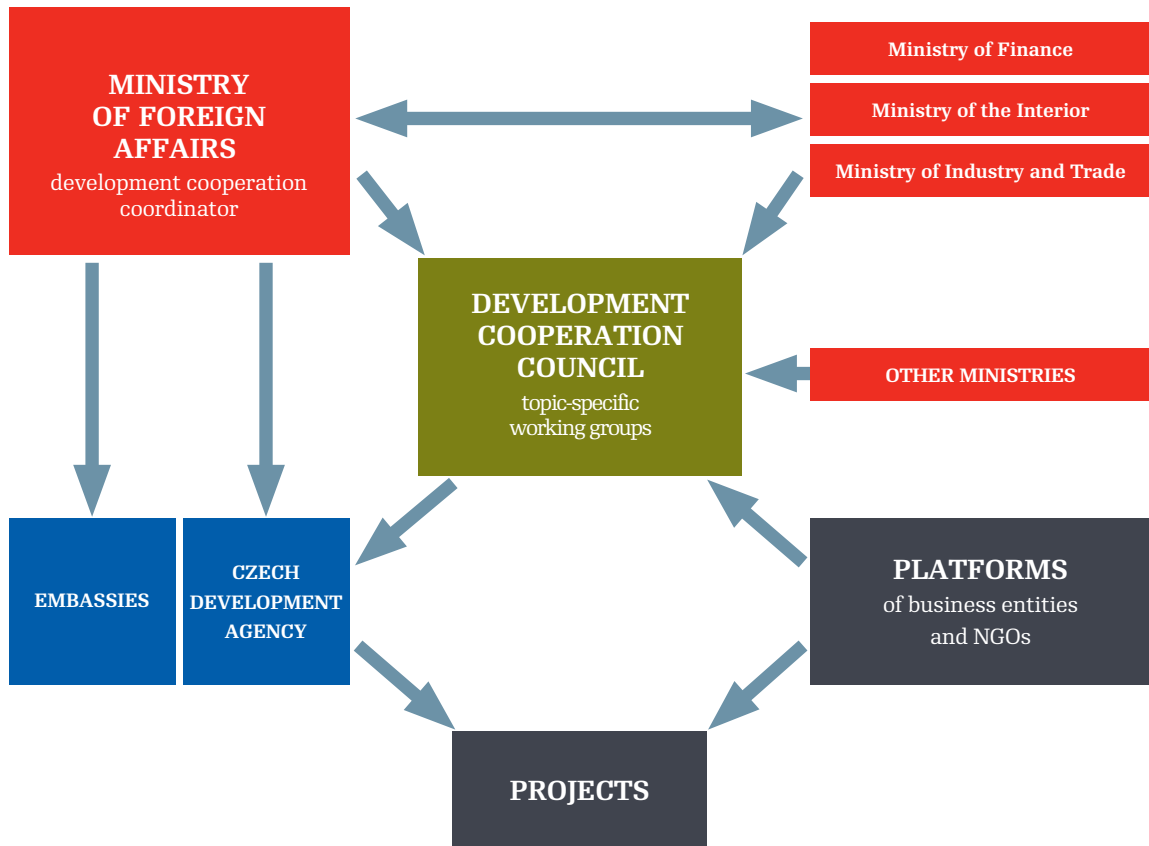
MINISTRY OF FOREIGN AFFAIRS
development cooperation coordinator

Ministry of Finance

Ministry of the Interior

Ministry of Industry and Trade

DEVELOPMENT COOPERATION COUNCIL
topic-specific working groups

OTHER MINISTRIES

EMBASSIES

CZECH DEVELOPMENT AGENCY

PLATFORMS
of business entities and NGOs

PROJECTS